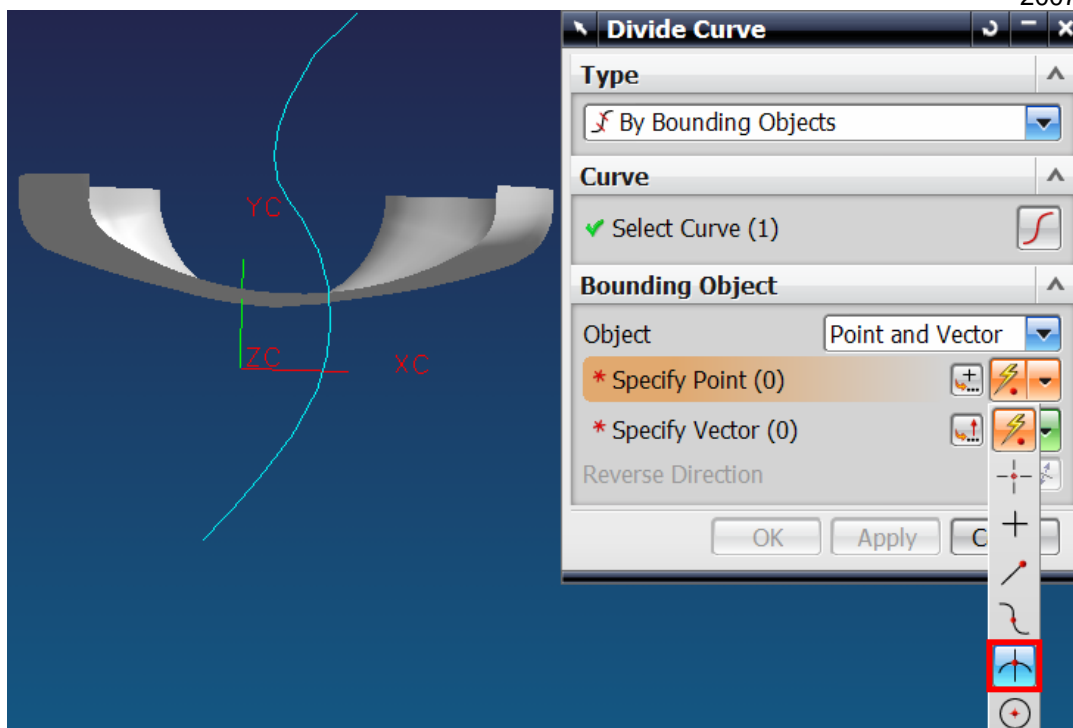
2007

YC

ZC

XC

Divide Curve

Type

By Bounding Objects

Curve

Select Curve (1)

Bounding Object

Object

Point and Vector

* Specify Point (0)

* Specify Vector (0)

Reverse Direction

OK

Apply

C